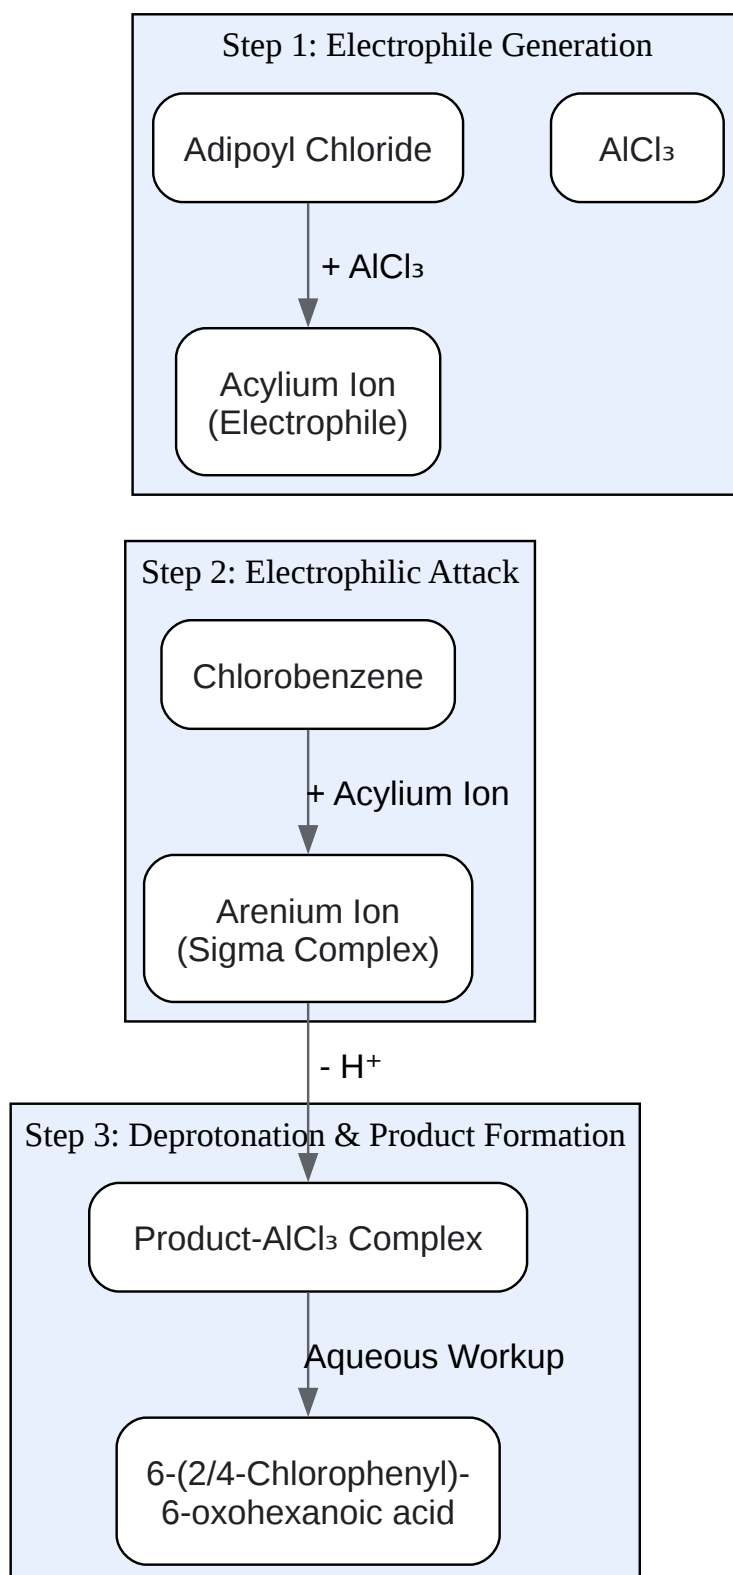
Step 1: Electrophile Generation

Adipoyl Chloride

$AlCl_3$

+ $AlCl_3$

Acylium Ion (Electrophile)

Step 2: Electrophilic Attack

Chlorobenzene

+ Acylium Ion

Arenium Ion (Sigma Complex)

- $H^+$

Step 3: Deprotonation & Product Formation

Product-$AlCl_3$ Complex

Aqueous Workup

6-(2/4-Chlorophenyl)-6-oxohexanoic acid